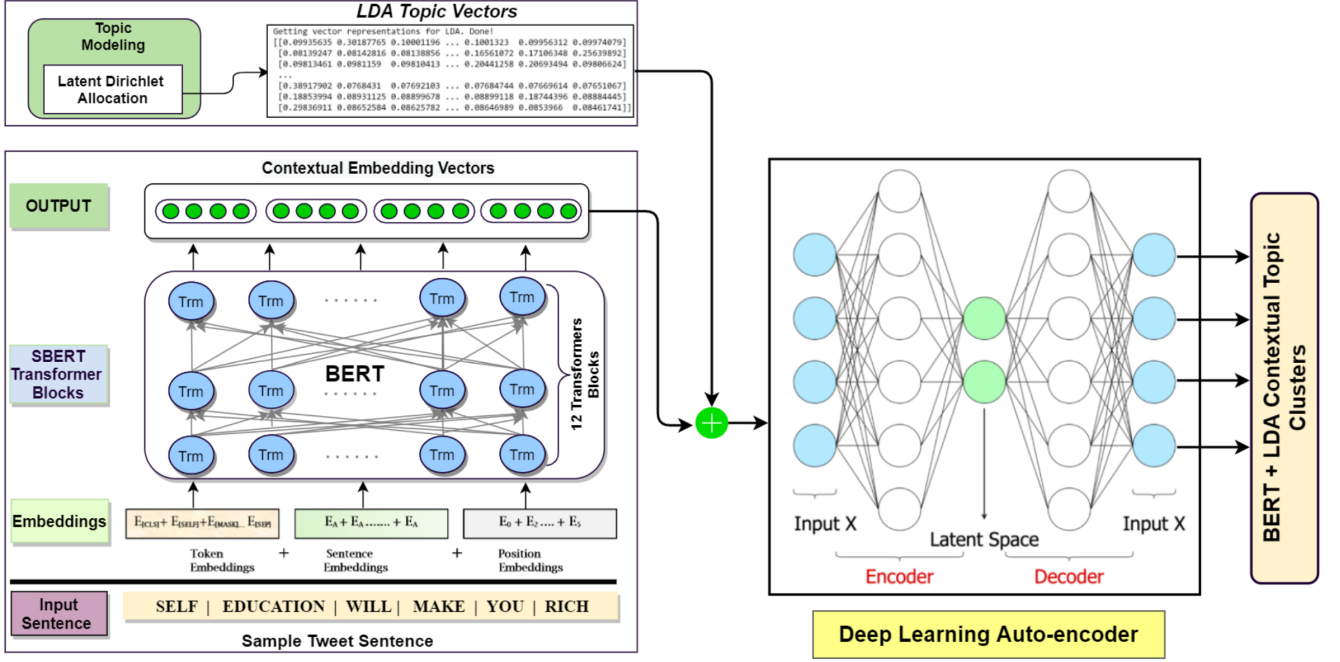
Topic Modeling

Latent Dirichlet Allocation

LDA Topic Vectors

Getting vector representations for LDA. Done!
[[0.09935635 0.30187765 0.10001196 ... 0.1001323 0.09956312 0.09974079]
[0.08139247 0.08142816 0.08138856 ... 0.16561072 0.17106348 0.25639892]
[0.09813461 0.0981159 0.09810413 ... 0.20441258 0.20693494 0.09806624]
...
[0.38917902 0.0768431 0.07692103 ... 0.07684744 0.07669614 0.07651067]
[0.18853994 0.08931125 0.08899678 ... 0.08899118 0.18744396 0.08884445]
[0.29836911 0.08652584 0.08625782 ... 0.08646989 0.0853966 0.08461741]]

Contextual Embedding Vectors

OUTPUT

SBERT Transformer Blocks

Trm Trm ...... Trm Trm

Trm Trm BERT ...... Trm Trm

Trm Trm ...... Trm Trm

12 Transformers Blocks

Embeddings

$E_{[CLS]} + E_{[SELF]} + E_{[MASK]} ... E_{[SEP]}$

$E_A + E_A ....... + E_A$

$E_0 + E_2 .... + E_5$

Token Embeddings + Sentence Embeddings + Position Embeddings

Input Sentence

SELF | EDUCATION | WILL | MAKE | YOU | RICH

Sample Tweet Sentence

Input X

Latent Space

Input X

Encoder

Decoder

Deep Learning Auto-encoder

BERT + LDA Contextual Topic Clusters